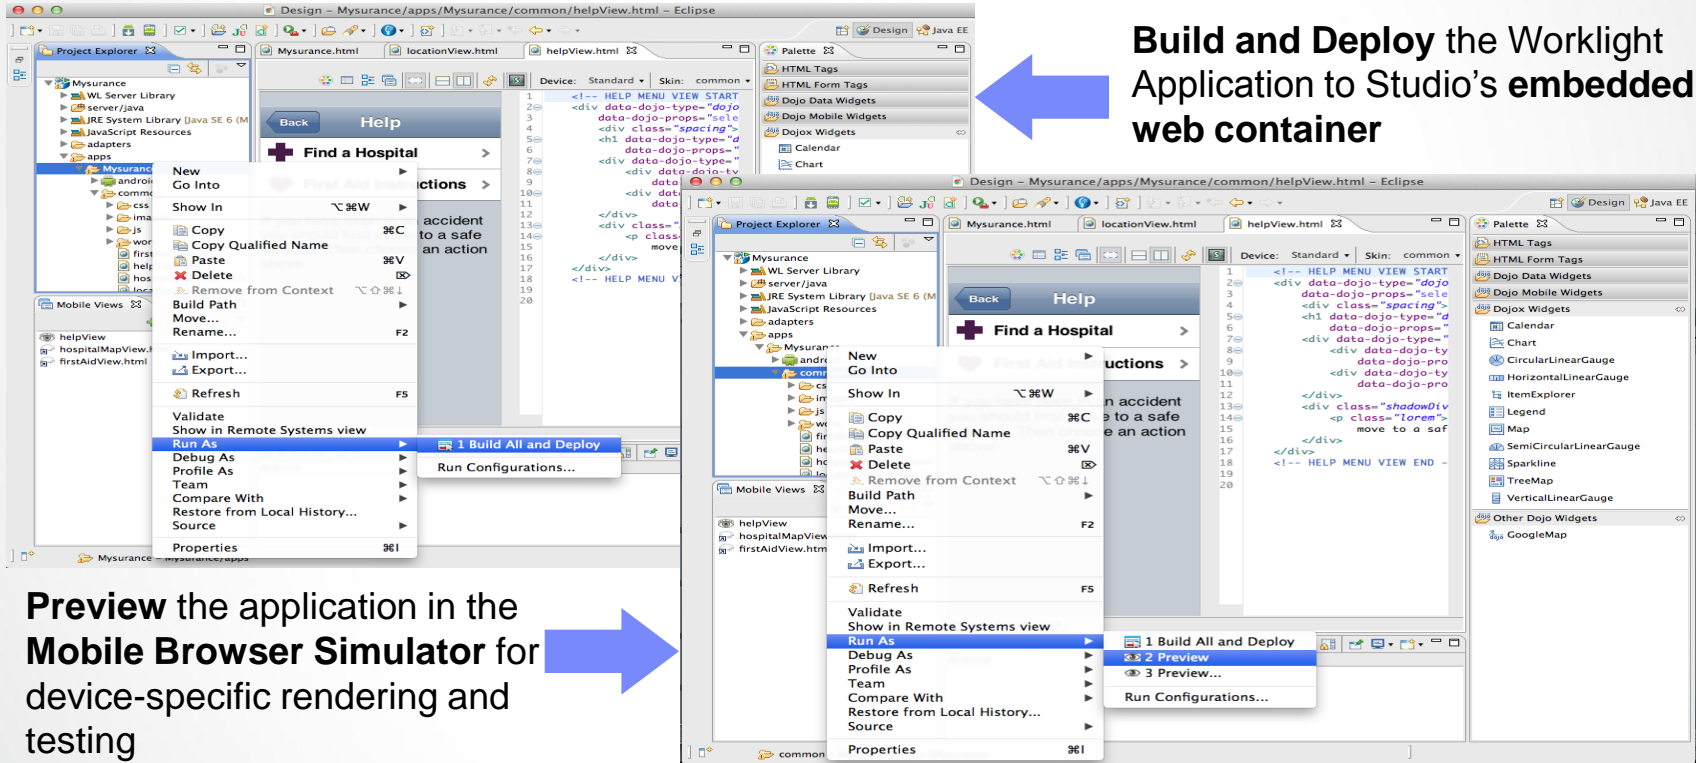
**Build and Deploy** the Worklight Application to Studio's **embedded web container**

**Preview** the application in the **Mobile Browser Simulator** for device-specific rendering and testing

Design – Mysurance/apps/Mysurance/common/helpView.html – Eclipse

Project Explorer
Mysurance
WL Server Library
server/java
JRE System Library [Java SE 6 (M
JavaScript Resources
adapters
apps
Mysurance
android
common
css
images
js

Mysurance.html
locationView.html
helpView.html

Device: Standard Skin: common

Back
Help
Find a Hospital
First Aid Instructions
accident
to a safe
an action

1 <!-- HELP MENU VIEW START
2 <div data-dojo-type="dojo
3 data-dojo-props="sele
4 <div class="spacing">
5 <h1 data-dojo-type="d
6 data-dojo-props="
7 <div data-dojo-type="
8 <div data-dojo-ty
9 data
10 <div dat
11 data
12 </div>
13 <div class="
14 <p class
15 move
16 </div>
17 </div>
18 <!-- HELP MENU V
19
20

New
Go Into
Show In ⌥⌘W
Copy ⌘C
Copy Qualified Name
Paste ⌘V
Delete
Remove from Context ⌥⇧⌘↓
Build Path
Move...
Rename... F2
Import...
Export...
Refresh F5
Validate
Show in Remote Systems view
Run As
Debug As
Profile As
Team
Compare With
Restore from Local History...
Source
Properties ⌘I

1 Build All and Deploy
Run Configurations...

Mobile Views
helpView
hospitalMapView.html
firstAidView.html

Mysurance – Mysurance/apps

Palette
HTML Tags
HTML Form Tags
Dojo Data Widgets
Dojo Mobile Widgets
Dojox Widgets
Calendar
Chart

Design Java EE

Design – Mysurance/apps/Mysurance/common/helpView.html – Eclipse

1 <!-- HELP MENU VIEW START
2 <div data-dojo-type="dojo
3 data-dojo-props="sele
4 <div class="spacing">
5 <h1 data-dojo-type="d
6 data-dojo-props="
7 <div data-dojo-type="
8 <div data-dojo-ty
9 data-dojo-pro
10 <div data-dojo-ty
11 data-dojo-pro
12 </div>
13 <div class="shadowDiv
14 <p class="lorem">
15 move to a saf
16 </div>
17 </div>
18 <!-- HELP MENU VIEW END -
19
20

1 Build All and Deploy
2 Preview
3 Preview...
Run Configurations...

Palette
HTML Tags
HTML Form Tags
Dojo Data Widgets
Dojo Mobile Widgets
Dojox Widgets
Calendar
Chart
CircularLinearGauge
HorizontalLinearGauge
ItemExplorer
Legend
Map
SemiCircularLinearGauge
Sparkline
TreeMap
VerticalLinearGauge
Other Dojo Widgets
GoogleMap

common